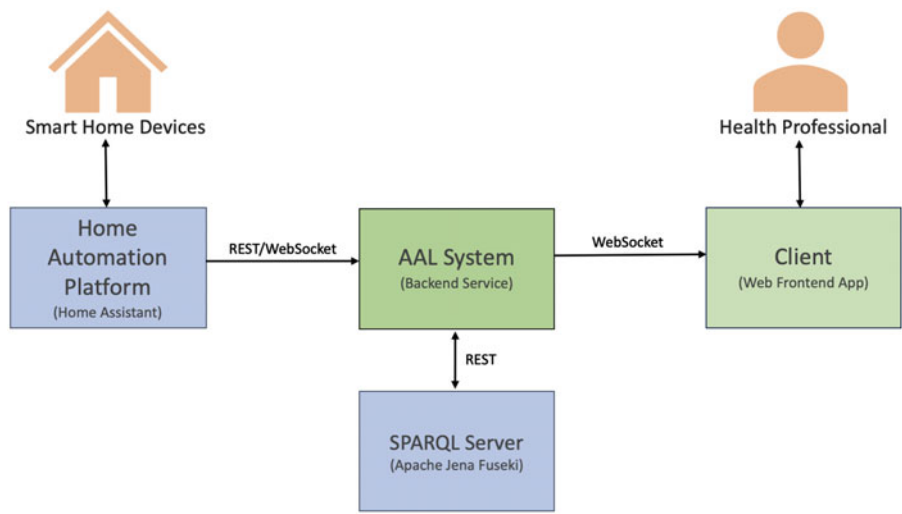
Smart Home Devices

Health Professional

Home Automation Platform
(Home Assistant)

REST/WebSocket

AAL System
(Backend Service)

WebSocket

Client
(Web Frontend App)

REST

SPARQL Server
(Apache Jena Fuseki)